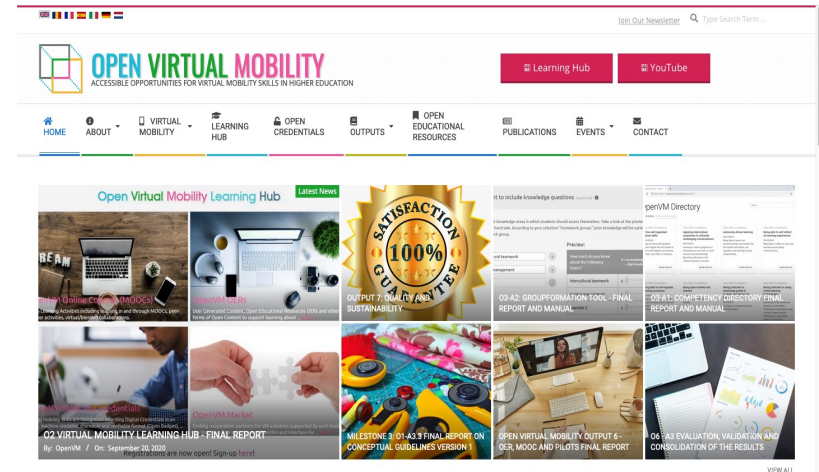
Join Our Newsletter Type Search Term ...

OPEN VIRTUAL MOBILITY
ACCESSIBLE OPPORTUNITIES FOR VIRTUAL MOBILITY SKILLS IN HIGHER EDUCATION

Learning Hub
YouTube

HOME
ABOUT
VIRTUAL MOBILITY
LEARNING HUB
OPEN CREDENTIALS
OUTPUTS
OPEN EDUCATIONAL RESOURCES
PUBLICATIONS
EVENTS
CONTACT

Open Virtual Mobility Learning Hub
Latest News

OpenVM Online Courses (MOOCs)
OpenVM OERs
User Generated Content, Open Educational Resources OERs and other forms of Open Content to support learning about ...

SATISFACTION 100% GUARANTEE
OUTPUT 7: QUALITY AND SUSTAINABILITY

Preview:
O3-A2: GROUPFORMATION TOOL - FINAL REPORT AND MANUAL

OpenVM Directory
O3-A1: COMPETENCY DIRECTORY FINAL REPORT AND MANUAL

Open Credentials
OpenVM Market
O2 VIRTUAL MOBILITY LEARNING HUB - FINAL REPORT
By: OpenVM / On: September 20, 2020
Registrations are now open! Sign-up here!

MILESTONE 3: O1-A3.3 FINAL REPORT ON CONCEPTUAL GUIDELINES VERSION 1

OPEN VIRTUAL MOBILITY OUTPUT 6 - OER, MOOC AND PILOTS FINAL REPORT

O6 - A3 EVALUATION, VALIDATION AND CONSOLIDATION OF THE RESULTS

VIEW ALL